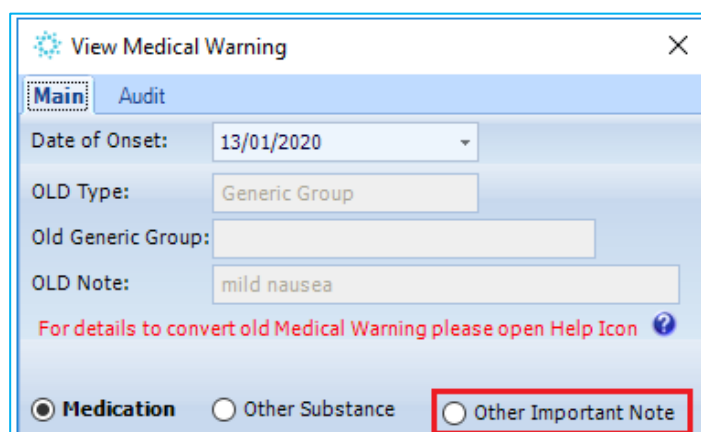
View Medical Warning

Main Audit

Date of Onset: 13/01/2020

OLD Type: Generic Group

Old Generic Group:

OLD Note: mild nausea

For details to convert old Medical Warning please open Help Icon

Medication Other Substance Other Important Note